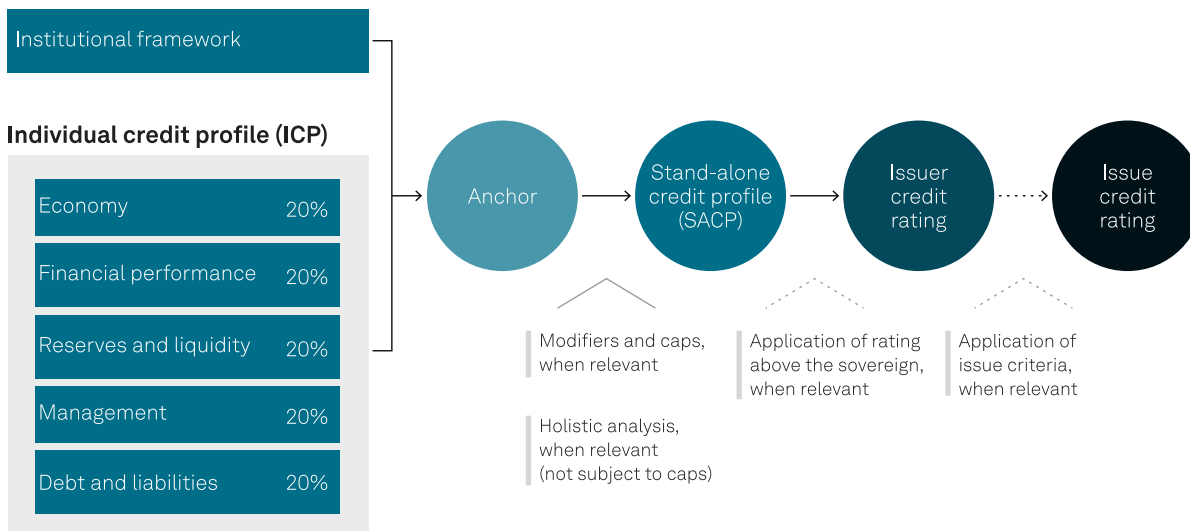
Institutional framework

Individual credit profile (ICP)

| | |
|---|---|
| Economy | 20% |
| Financial performance | 20% |
| Reserves and liquidity | 20% |
| Management | 20% |
| Debt and liabilities | 20% |

Anchor

Stand-alone credit profile (SACP)

Issuer credit rating

Issue credit rating

Modifiers and caps, when relevant

Holistic analysis, when relevant (not subject to caps)

Application of rating above the sovereign, when relevant

Application of issue criteria, when relevant